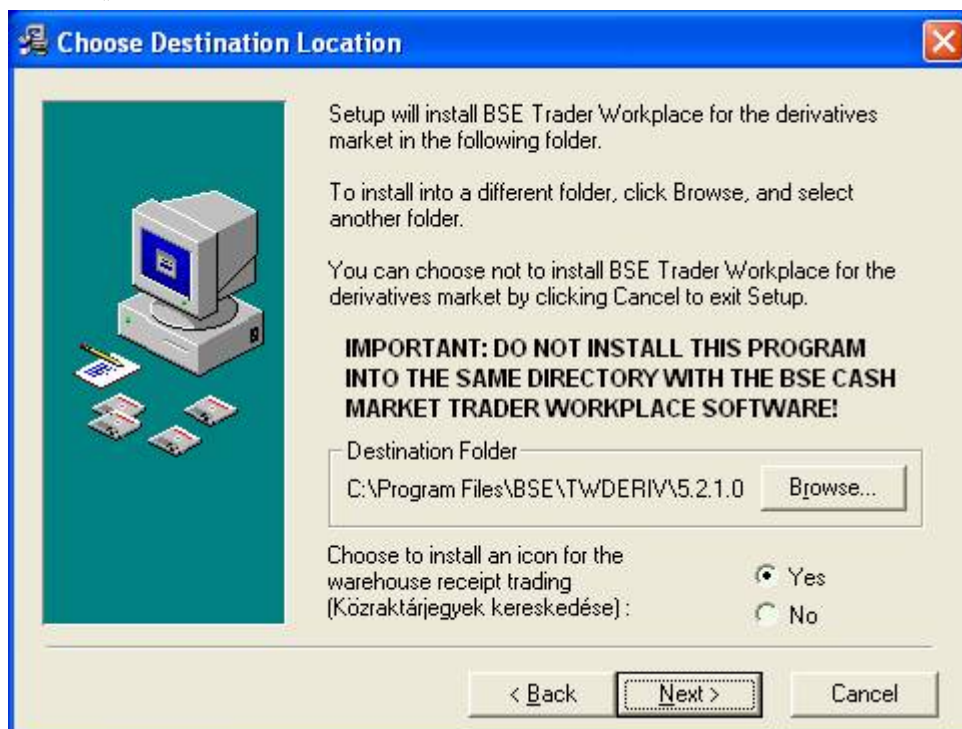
Choose Destination Location

Setup will install BSE Trader Workplace for the derivatives market in the following folder.

To install into a different folder, click Browse, and select another folder.

You can choose not to install BSE Trader Workplace for the derivatives market by clicking Cancel to exit Setup.

IMPORTANT: DO NOT INSTALL THIS PROGRAM INTO THE SAME DIRECTORY WITH THE BSE CASH MARKET TRADER WORKPLACE SOFTWARE!

Destination Folder

C:\Program Files\BSE\TWDERIV\5.2.1.0

Browse...

Choose to install an icon for the warehouse receipt trading (Közraktárjegyek kereskedése) :

Yes

No

< Back

Next >

Cancel